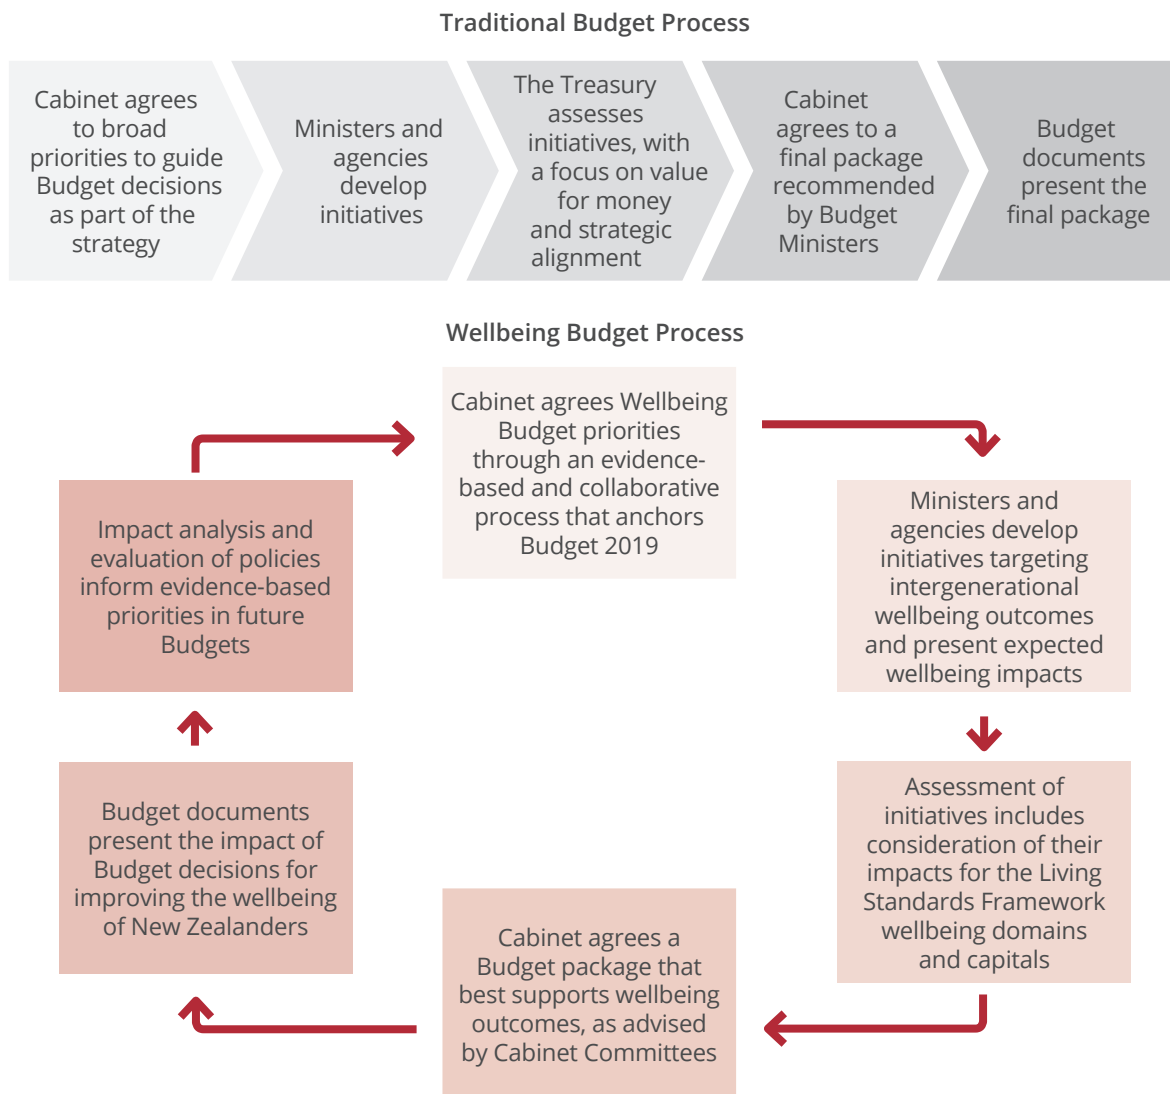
Traditional Budget Process

Cabinet agrees to broad priorities to guide Budget decisions as part of the strategy

Ministers and agencies develop initiatives

The Treasury assesses initiatives, with a focus on value for money and strategic alignment

Cabinet agrees to a final package recommended by Budget Ministers

Budget documents present the final package

Wellbeing Budget Process

Cabinet agrees Wellbeing Budget priorities through an evidence-based and collaborative process that anchors Budget 2019

Ministers and agencies develop initiatives targeting intergenerational wellbeing outcomes and present expected wellbeing impacts

Assessment of initiatives includes consideration of their impacts for the Living Standards Framework wellbeing domains and capitals

Cabinet agrees a Budget package that best supports wellbeing outcomes, as advised by Cabinet Committees

Budget documents present the impact of Budget decisions for improving the wellbeing of New Zealanders

Impact analysis and evaluation of policies inform evidence-based priorities in future Budgets